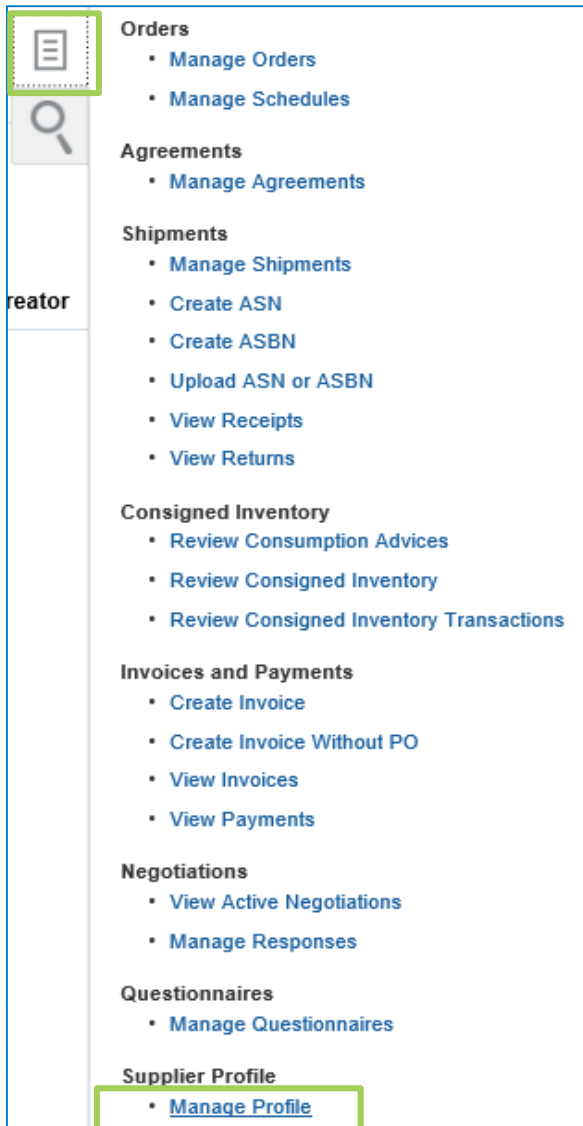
reator

Orders
- Manage Orders
- Manage Schedules

Agreements
- Manage Agreements

Shipments
- Manage Shipments
- Create ASN
- Create ASBN
- Upload ASN or ASBN
- View Receipts
- View Returns

Consigned Inventory
- Review Consumption Advices
- Review Consigned Inventory
- Review Consigned Inventory Transactions

Invoices and Payments
- Create Invoice
- Create Invoice Without PO
- View Invoices
- View Payments

Negotiations
- View Active Negotiations
- Manage Responses

Questionnaires
- Manage Questionnaires

Supplier Profile
- Manage Profile